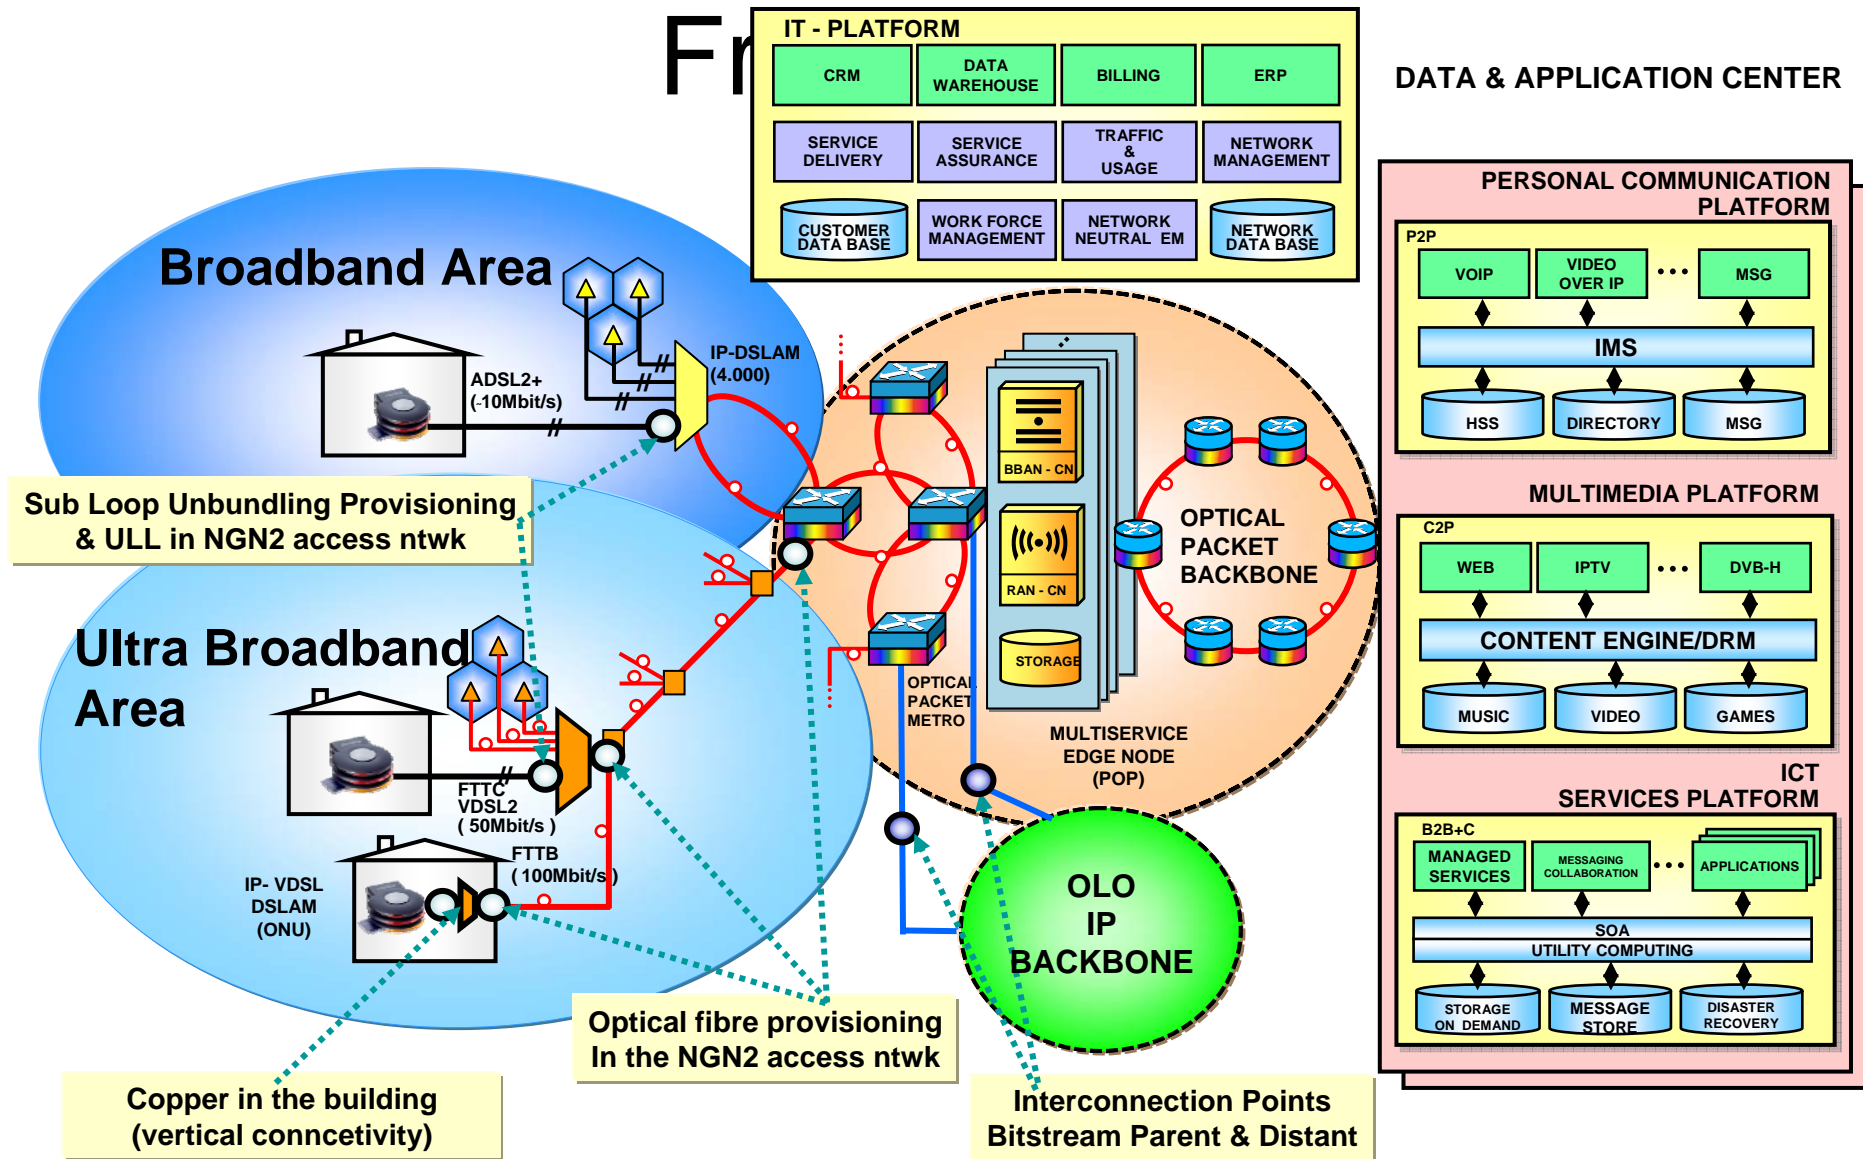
Fr

IT - PLATFORM

CRM
DATA WAREHOUSE
BILLING
ERP
SERVICE DELIVERY
SERVICE ASSURANCE
TRAFFIC & USAGE
NETWORK MANAGEMENT
CUSTOMER DATA BASE
WORK FORCE MANAGEMENT
NETWORK NEUTRAL EM
NETWORK DATA BASE

DATA & APPLICATION CENTER

PERSONAL COMMUNICATION PLATFORM
P2P
VOIP
VIDEO OVER IP
...
MSG
IMS
HSS
DIRECTORY
MSG

MULTIMEDIA PLATFORM
C2P
WEB
IPTV
...
DVB-H
CONTENT ENGINE/DRM
MUSIC
VIDEO
GAMES

ICT SERVICES PLATFORM
B2B+C
MANAGED SERVICES
MESSAGING COLLABORATION
...
APPLICATIONS
SOA
UTILITY COMPUTING
STORAGE ON DEMAND
MESSAGE STORE
DISASTER RECOVERY

Broadband Area
ADSL2+ (-10Mbit/s)
IP-DSLAM (4.000)

Sub Loop Unbundling Provisioning & ULL in NGN2 access ntwk

BBAN - CN
RAN - CN
STORAGE
OPTICAL PACKET BACKBONE
OPTICAL PACKET METRO
MULTISERVICE EDGE NODE (POP)

Ultra Broadband Area
FTTC VDSL2 ( 50Mbit/s )
FTTB ( 100Mbit/s )
IP- VDSL DSLAM (ONU)

OLO IP BACKBONE

Optical fibre provisioning In the NGN2 access ntwk

Copper in the building (vertical conncetivity)

Interconnection Points Bitstream Parent & Distant